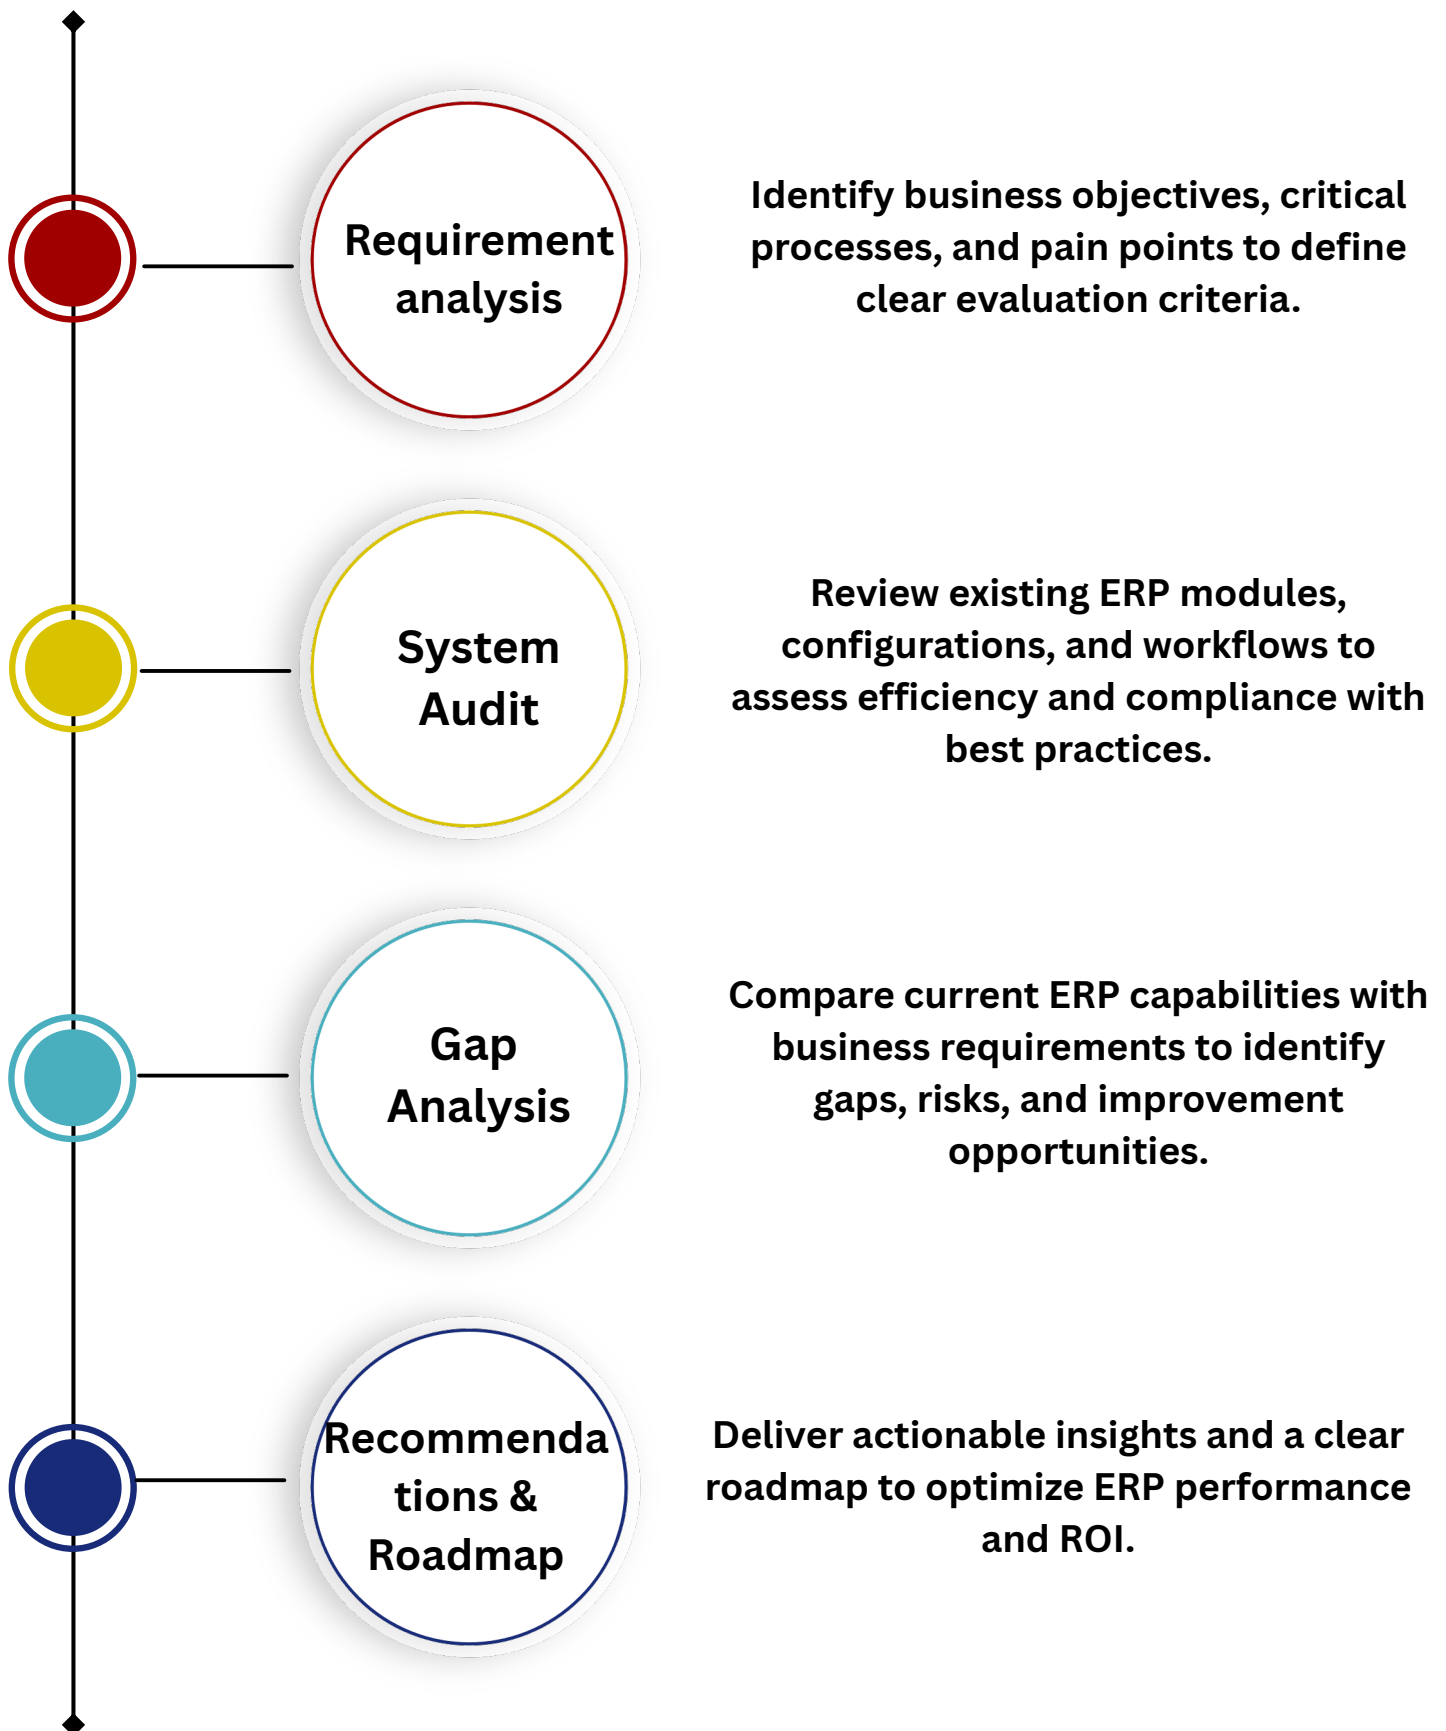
Requirement analysis

Identify business objectives, critical processes, and pain points to define clear evaluation criteria.

System Audit

Review existing ERP modules, configurations, and workflows to assess efficiency and compliance with best practices.

Gap Analysis

Compare current ERP capabilities with business requirements to identify gaps, risks, and improvement opportunities.

Recommenda tions & Roadmap

Deliver actionable insights and a clear roadmap to optimize ERP performance and ROI.